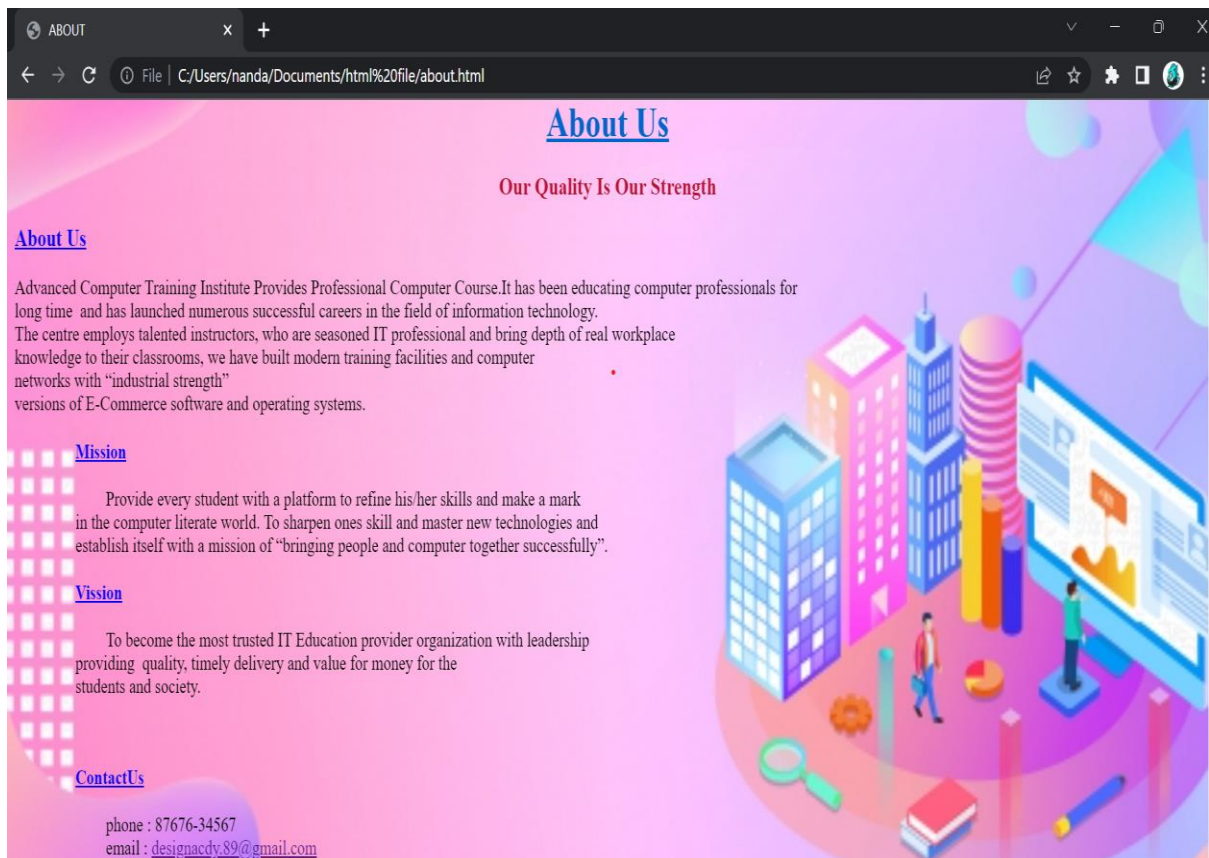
ABOUT

File | C:/Users/nanda/Documents/html%20file/about.html

About Us

Our Quality Is Our Strength

About Us

Advanced Computer Training Institute Provides Professional Computer Course.It has been educating computer professionals for long time and has launched numerous successful careers in the field of information technology.
The centre employs talented instructors, who are seasoned IT professional and bring depth of real workplace knowledge to their classrooms, we have built modern training facilities and computer networks with “industrial strength”
versions of E-Commerce software and operating systems.

Mission

Provide every student with a platform to refine his/her skills and make a mark in the computer literate world. To sharpen ones skill and master new technologies and establish itself with a mission of “bringing people and computer together successfully”.

Vission

To become the most trusted IT Education provider organization with leadership providing quality, timely delivery and value for money for the students and society.

ContactUs

phone : 87676-34567
email : designacdy.89@gmail.com